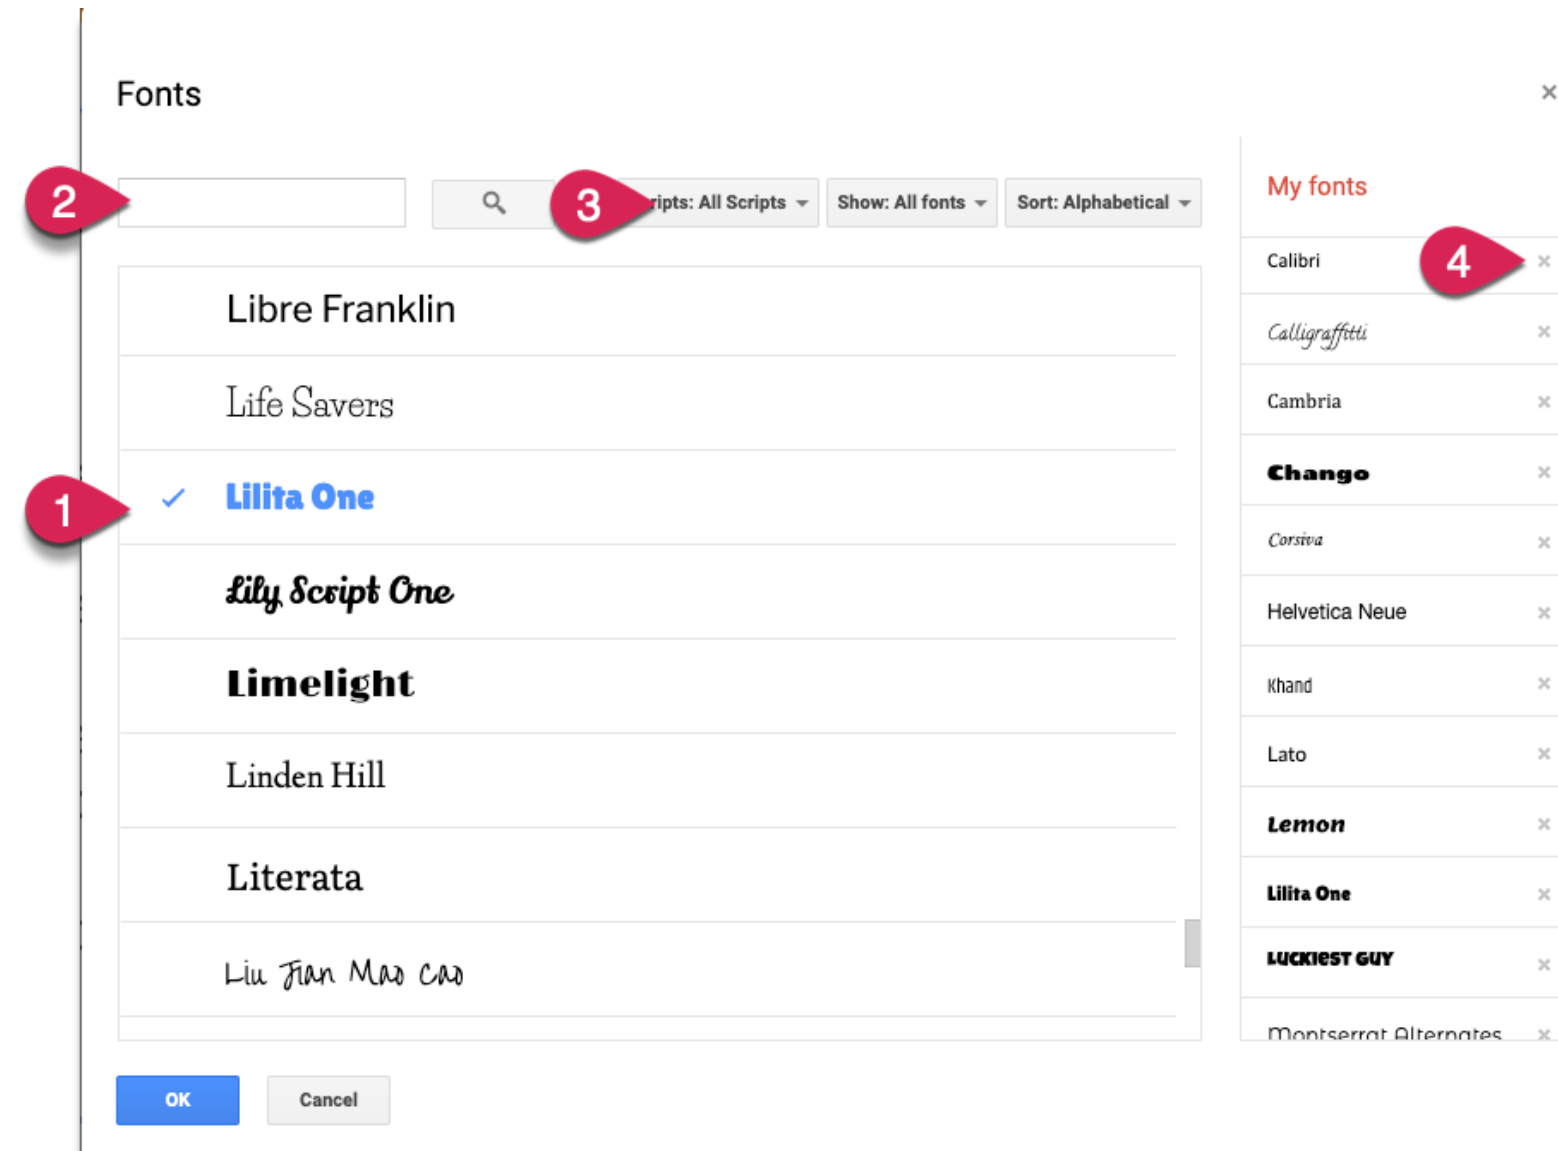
Fonts

×

2

3

ripts: All Scripts

Show: All fonts

Sort: Alphabetical

Libre Franklin

Life Savers

1

✓ Lilita One

Lily Script One

Limelight

Linden Hill

Literata

Liu Jian Mao Cao

My fonts

Calibri

4

×

Calligraffitti ×

Cambria ×

Chango ×

Corsiva ×

Helvetica Neue ×

Khand ×

Lato ×

Lemon ×

Lilita One ×

Luckiest Guy ×

Montserrat Alternates ×

OK

Cancel